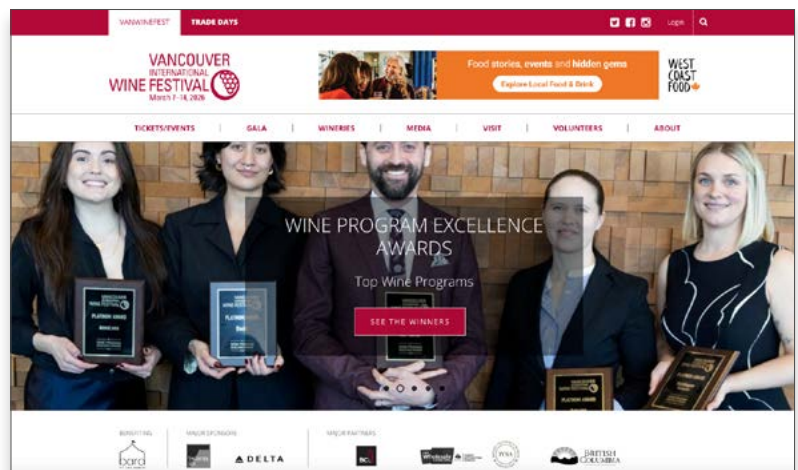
VANWINEFEST TRADE DAYS

Login

VANCOUVER INTERNATIONAL WINE FESTIVAL March 7 - 18, 2026

Food stories, events and hidden gems

Explore Local Food & Drink

WEST COAST FOOD

TICKETS/EVENTS | GALA | WINERIES | MEDIA | VISIT | VOLUNTEERS | ABOUT

WINE PROGRAM EXCELLENCE AWARDS

Top Wine Programs

SEE THE WINNERS

BENEFITING

bard

MAJOR SPONSORS

DELTA

MAJOR PARTNERS

BC

BRITISH COLUMBIA